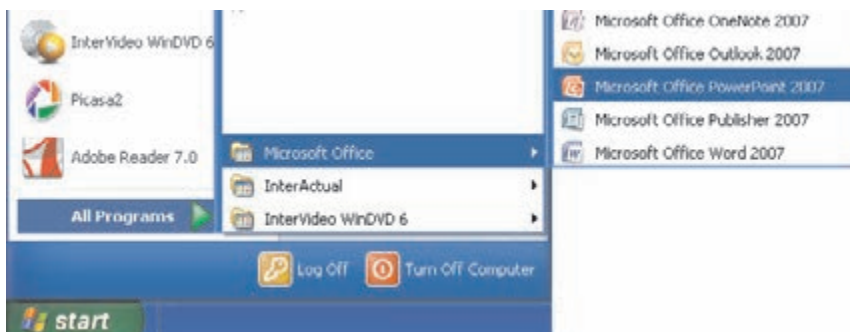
InterVideo WinDVD 6
Picasa2
Adobe Reader 7.0
All Programs
Microsoft Office
InterActual
InterVideo WinDVD 6
Microsoft Office OneNote 2007
Microsoft Office Outlook 2007
Microsoft Office PowerPoint 2007
Microsoft Office Publisher 2007
Microsoft Office Word 2007
Log Off
Turn Off Computer
start